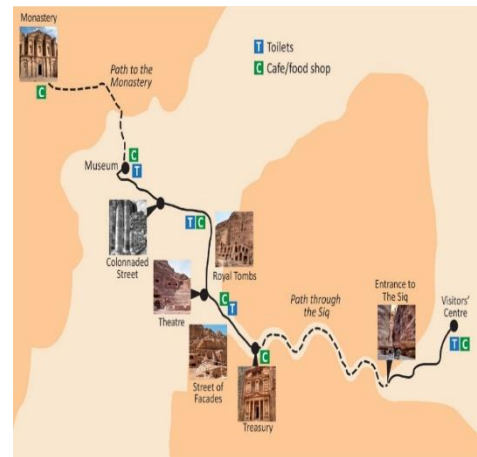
Monastery

C

Path to the Monastery

T Toilets

C Cafe/food shop

Museum

C

T

T C

Colonnaded Street

Royal Tombs

Theatre

C

T

Path through the Siq

Entrance to The Siq

Visitors' Centre

T C

C

Street of Facades

Treasury